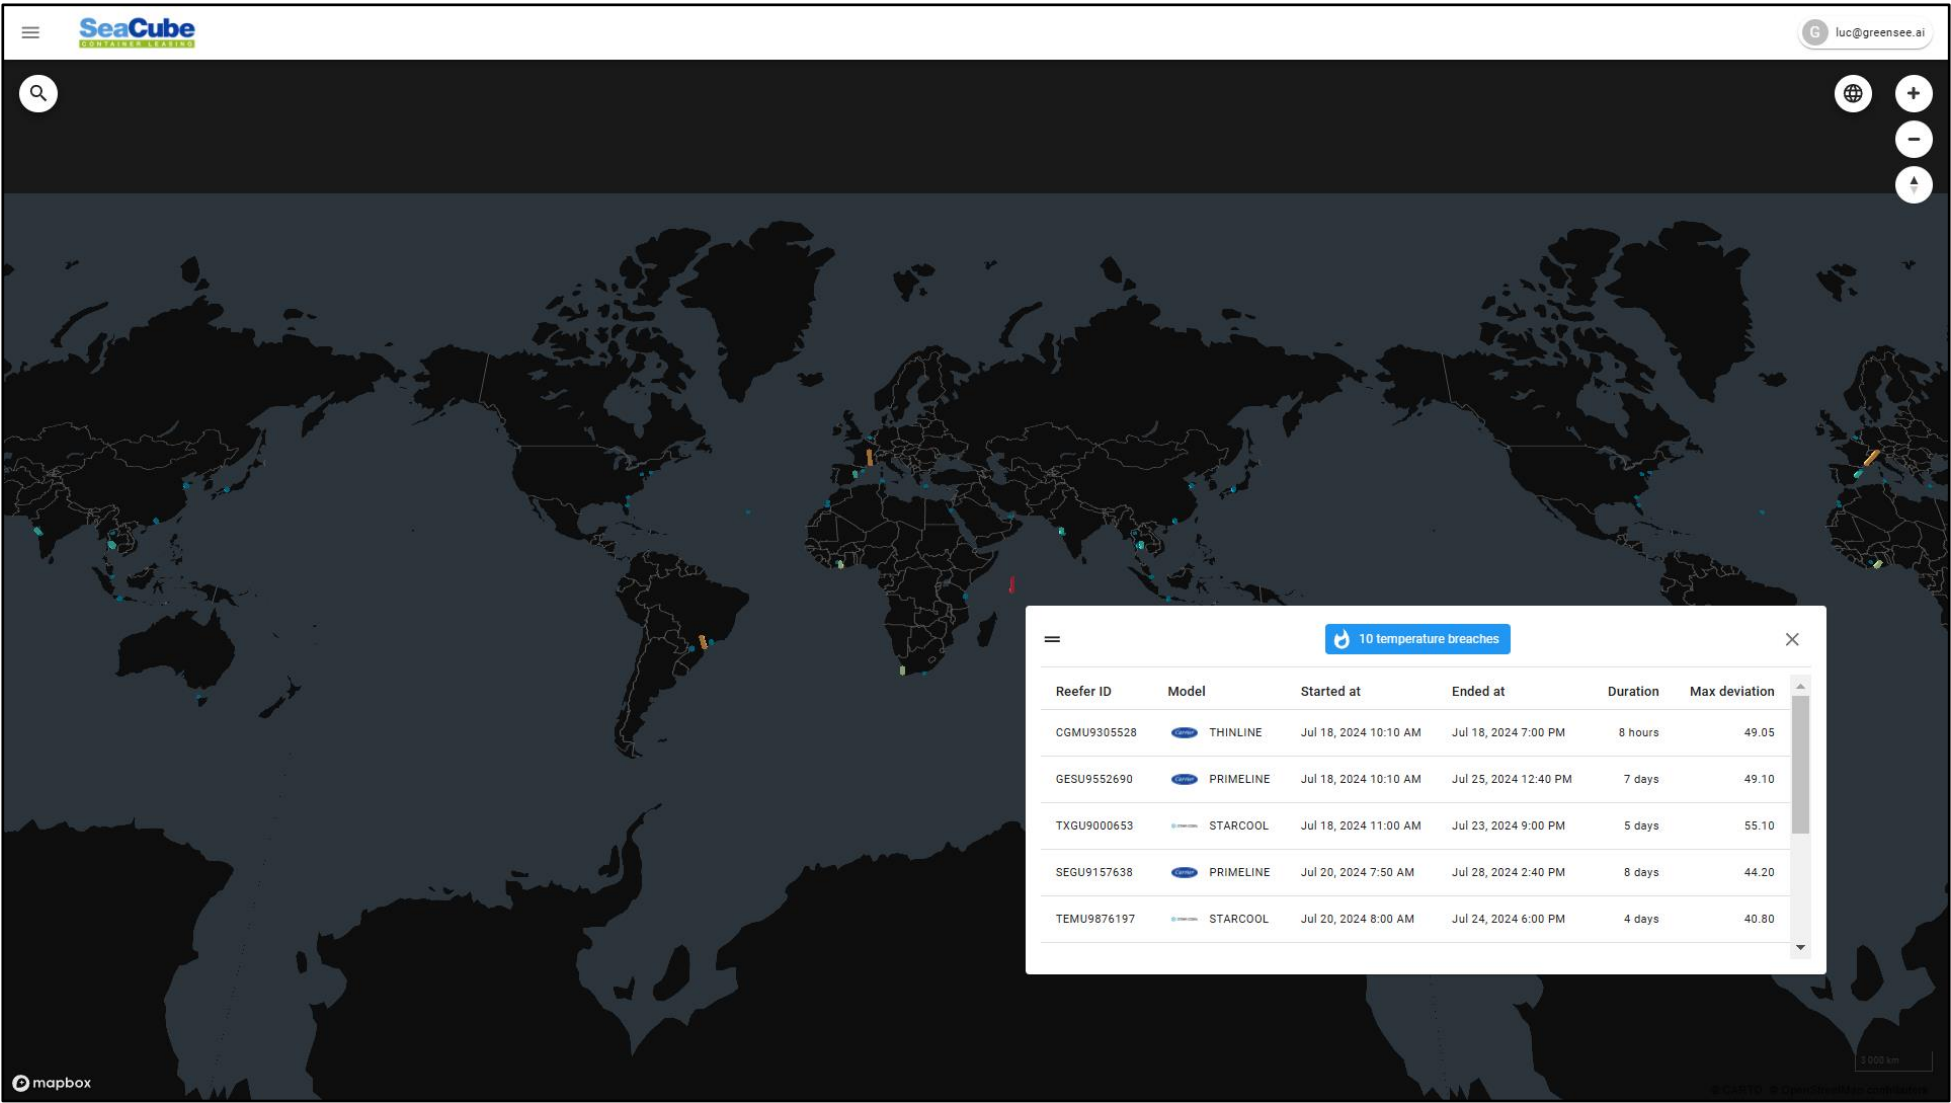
SeaCube CONTAINER LEASING

G luc@greensee.ai

10 temperature breaches

| Reefer ID | Model | Started at | Ended at | Duration | Max deviation |
|---|---|---|---|---|---|
| CGMU9305528 | THINLINE | Jul 18, 2024 10:10 AM | Jul 18, 2024 7:00 PM | 8 hours | 49.05 |
| GESU9552690 | PRIMELINE | Jul 18, 2024 10:10 AM | Jul 25, 2024 12:40 PM | 7 days | 49.10 |
| TXGU9000653 | STARCOOL | Jul 18, 2024 11:00 AM | Jul 23, 2024 9:00 PM | 5 days | 55.10 |
| SEGU9157638 | PRIMELINE | Jul 20, 2024 7:50 AM | Jul 28, 2024 2:40 PM | 8 days | 44.20 |
| TEMU9876197 | STARCOOL | Jul 20, 2024 8:00 AM | Jul 24, 2024 6:00 PM | 4 days | 40.80 |

mapbox